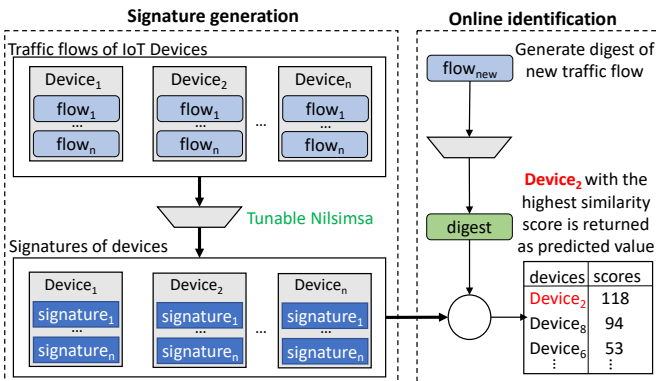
Signature generation

Traffic flows of IoT Devices

Device$_1$
flow$_1$
...
flow$_n$

Device$_2$
flow$_1$
...
flow$_n$

...

Device$_n$
flow$_1$
...
flow$_n$

Tunable Nilsimsa

Signatures of devices

Device$_1$
signature$_1$
...
signature$_n$

Device$_2$
signature$_1$
...
signature$_n$

...

Device$_n$
signature$_1$
...
signature$_n$

Online identification

flow$_{new}$

Generate digest of new traffic flow

digest

Device$_2$ with the highest similarity score is returned as predicted value

| devices | scores |
|---|---|
| Device$_2$ | 118 |
| Device$_8$ | 94 |
| Device$_6$ | 53 |
| ⋮ | ⋮ |